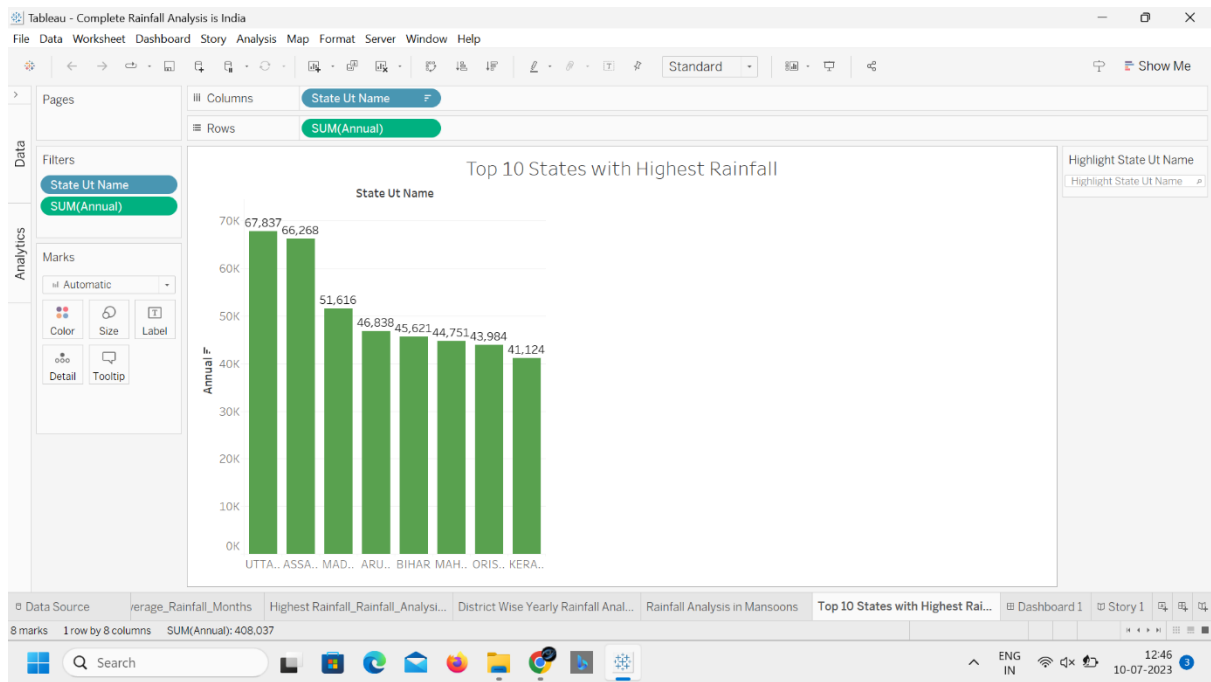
Tableau - Complete Rainfall Analysis is India

File Data Worksheet Dashboard Story Analysis Map Format Server Window Help

Standard

Show Me

Pages

Columns State Ut Name

Rows SUM(Annual)

Data

Analytics

Filters

State Ut Name

SUM(Annual)

Marks

Automatic

Color Size Label

Detail Tooltip

Top 10 States with Highest Rainfall

State Ut Name

Annual

70K 60K 50K 40K 30K 20K 10K 0K

67,837 66,268 51,616 46,838 45,621 44,751 43,984 41,124

UTTA.. ASSA.. MAD.. ARU.. BIHAR MAH.. ORIS.. KERA..

Highlight State Ut Name

Highlight State Ut Name

Data Source verage_Rainfall_Months Highest Rainfall_Rainfall_Analysi... District Wise Yearly Rainfall Anal... Rainfall Analysis in Mansoons Top 10 States with Highest Rai... Dashboard 1 Story 1

8 marks 1 row by 8 columns SUM(Annual): 408,037

Search

ENG IN

12:46 10-07-2023

3